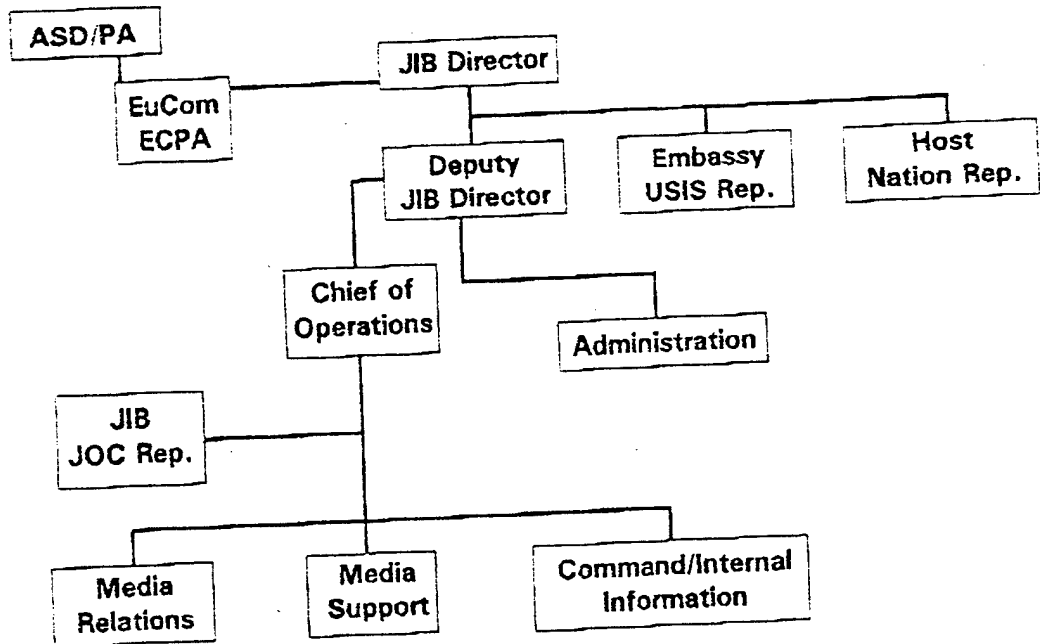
ASD/PA

EuCom
ECPA

JIB Director

Deputy
JIB Director

Embassy
USIS Rep.

Host
Nation Rep.

Chief of
Operations

Administration

JIB
JOC Rep.

Media
Relations

Media
Support

Command/Internal
Information